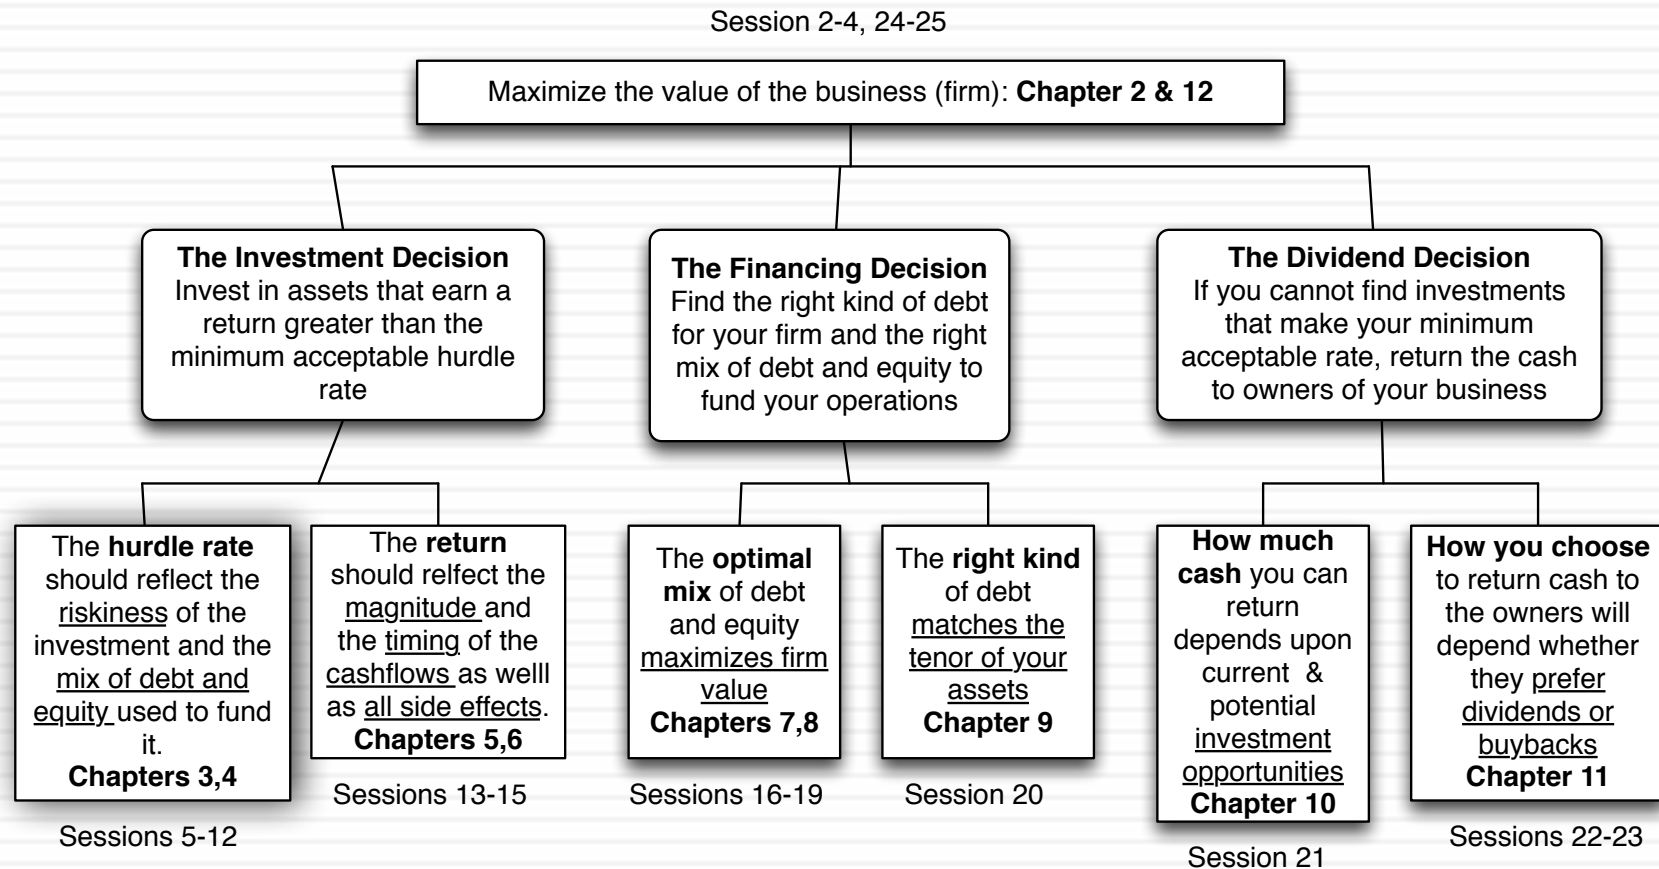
Session 2-4, 24-25

Maximize the value of the business (firm): **Chapter 2 & 12**

**The Investment Decision**
Invest in assets that earn a return greater than the minimum acceptable hurdle rate

**The Financing Decision**
Find the right kind of debt for your firm and the right mix of debt and equity to fund your operations

**The Dividend Decision**
If you cannot find investments that make your minimum acceptable rate, return the cash to owners of your business

The **hurdle rate** should reflect the riskiness of the investment and the mix of debt and equity used to fund it.
**Chapters 3,4**

Sessions 5-12

The **return** should relfect the magnitude and the timing of the cashflows as welll as all side effects.
**Chapters 5,6**

Sessions 13-15

The **optimal mix** of debt and equity maximizes firm value
**Chapters 7,8**

Sessions 16-19

The **right kind** of debt matches the tenor of your assets
**Chapter 9**

Session 20

**How much cash** you can return depends upon current & potential investment opportunities
**Chapter 10**

Session 21

**How you choose** to return cash to the owners will depend whether they prefer dividends or buybacks
**Chapter 11**

Sessions 22-23